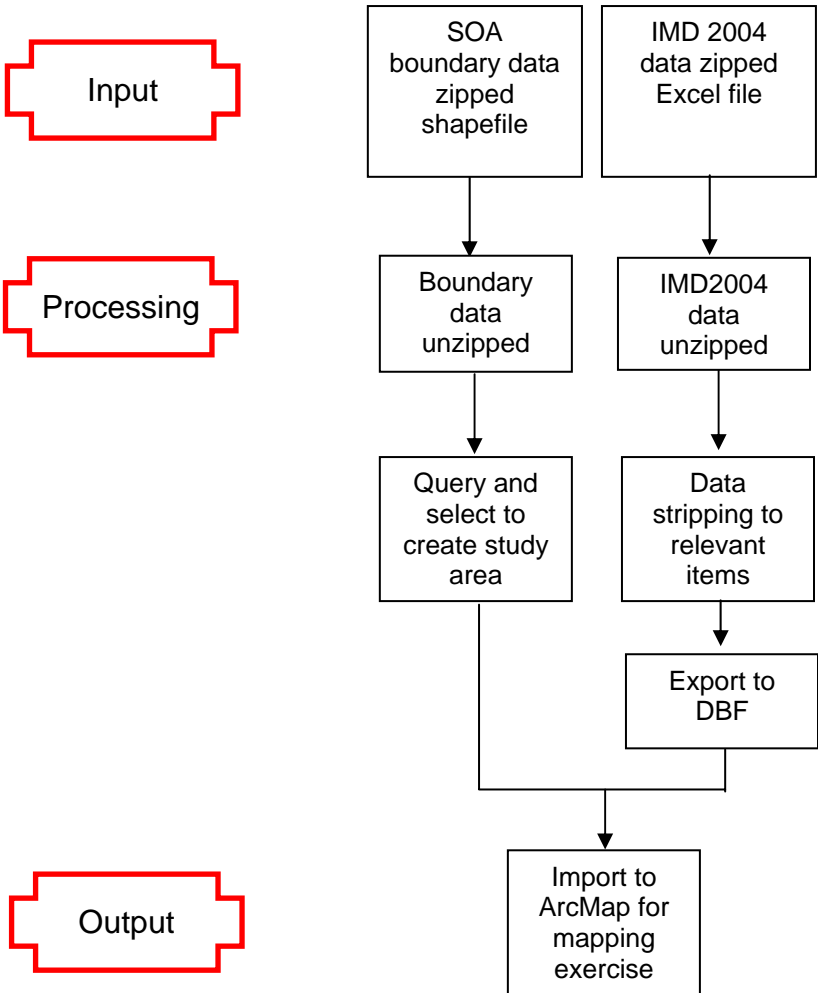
Input

SOA boundary data zipped shapefile

IMD 2004 data zipped Excel file

Processing

Boundary data unzipped

IMD2004 data unzipped

Query and select to create study area

Data stripping to relevant items

Export to DBF

Output

Import to ArcMap for mapping exercise